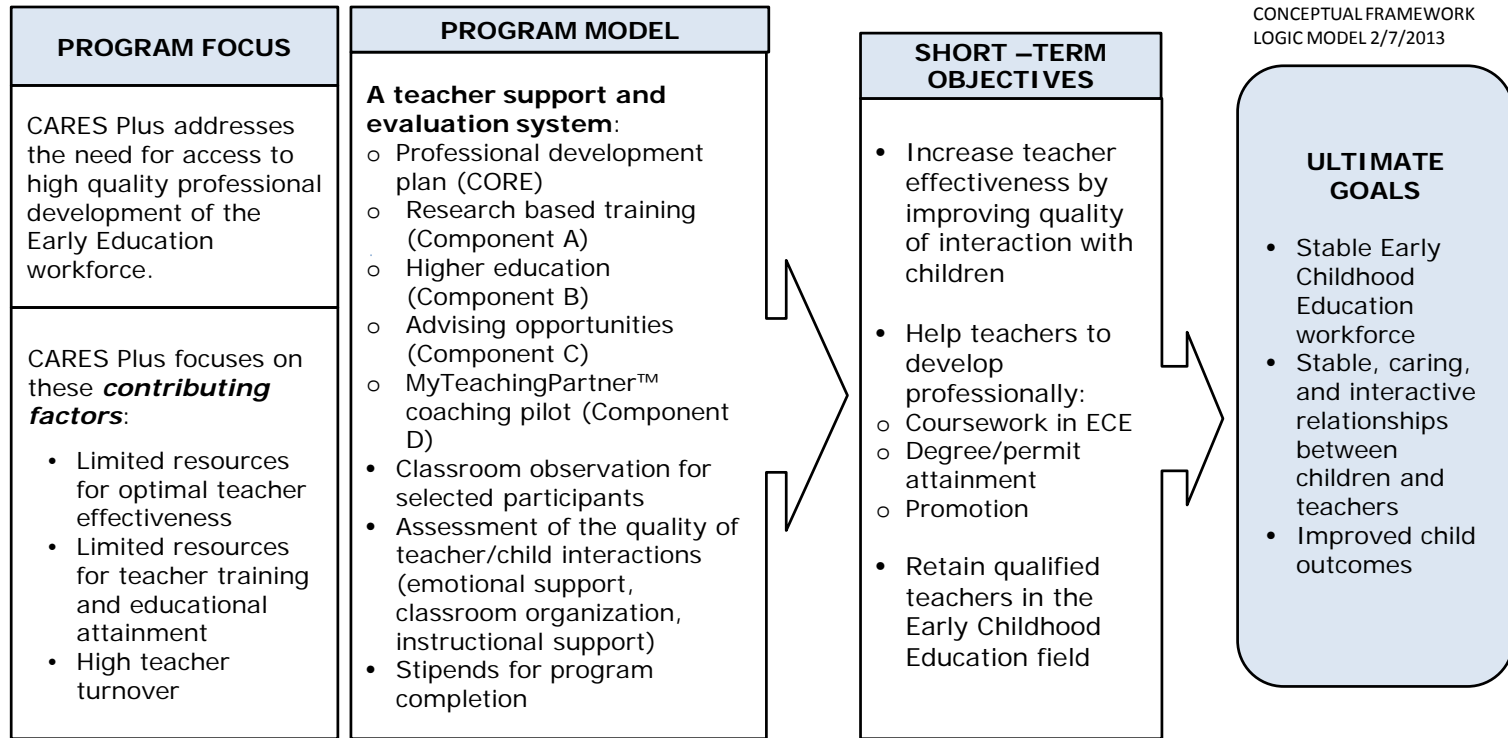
CONCEPTUAL FRAMEWORK
LOGIC MODEL 2/7/2013

PROGRAM FOCUS

CARES Plus addresses the need for access to high quality professional development of the Early Education workforce.

CARES Plus focuses on these ***contributing factors***:

• Limited resources for optimal teacher effectiveness
• Limited resources for teacher training and educational attainment
• High teacher turnover

PROGRAM MODEL

**A teacher support and evaluation system**:
o Professional development plan (CORE)
o Research based training (Component A)
o Higher education (Component B)
o Advising opportunities (Component C)
o MyTeachingPartner™ coaching pilot (Component D)
• Classroom observation for selected participants
• Assessment of the quality of teacher/child interactions (emotional support, classroom organization, instructional support)
• Stipends for program completion

SHORT –TERM OBJECTIVES

• Increase teacher effectiveness by improving quality of interaction with children

• Help teachers to develop professionally:
o Coursework in ECE
o Degree/permit attainment
o Promotion

• Retain qualified teachers in the Early Childhood Education field

ULTIMATE GOALS

• Stable Early Childhood Education workforce
• Stable, caring, and interactive relationships between children and teachers
• Improved child outcomes